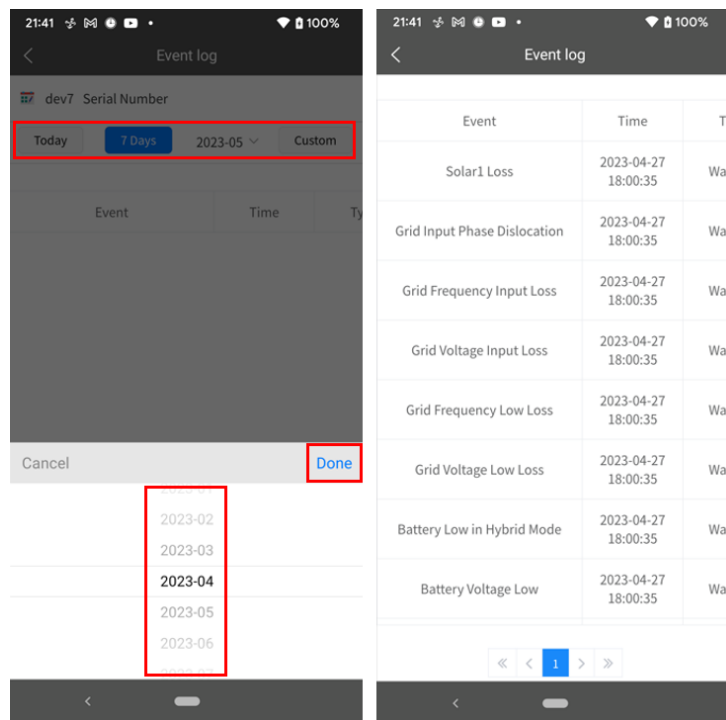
21:41 100%

Event log

dev7 Serial Number

Today 7 Days 2023-05 Custom

| Event | Time | Ty |
|---|---|---|

Cancel Done

2023-02
2023-03
2023-04
2023-05
2023-06

21:41 100%

Event log

| Event | Time | T |
|---|---|---|
| Solar1 Loss | 2023-04-27 18:00:35 | Wa |
| Grid Input Phase Dislocation | 2023-04-27 18:00:35 | Wa |
| Grid Frequency Input Loss | 2023-04-27 18:00:35 | Wa |
| Grid Voltage Input Loss | 2023-04-27 18:00:35 | Wa |
| Grid Frequency Low Loss | 2023-04-27 18:00:35 | Wa |
| Grid Voltage Low Loss | 2023-04-27 18:00:35 | Wa |
| Battery Low in Hybrid Mode | 2023-04-27 18:00:35 | Wa |
| Battery Voltage Low | 2023-04-27 18:00:35 | Wa |

« ‹ 1 › »